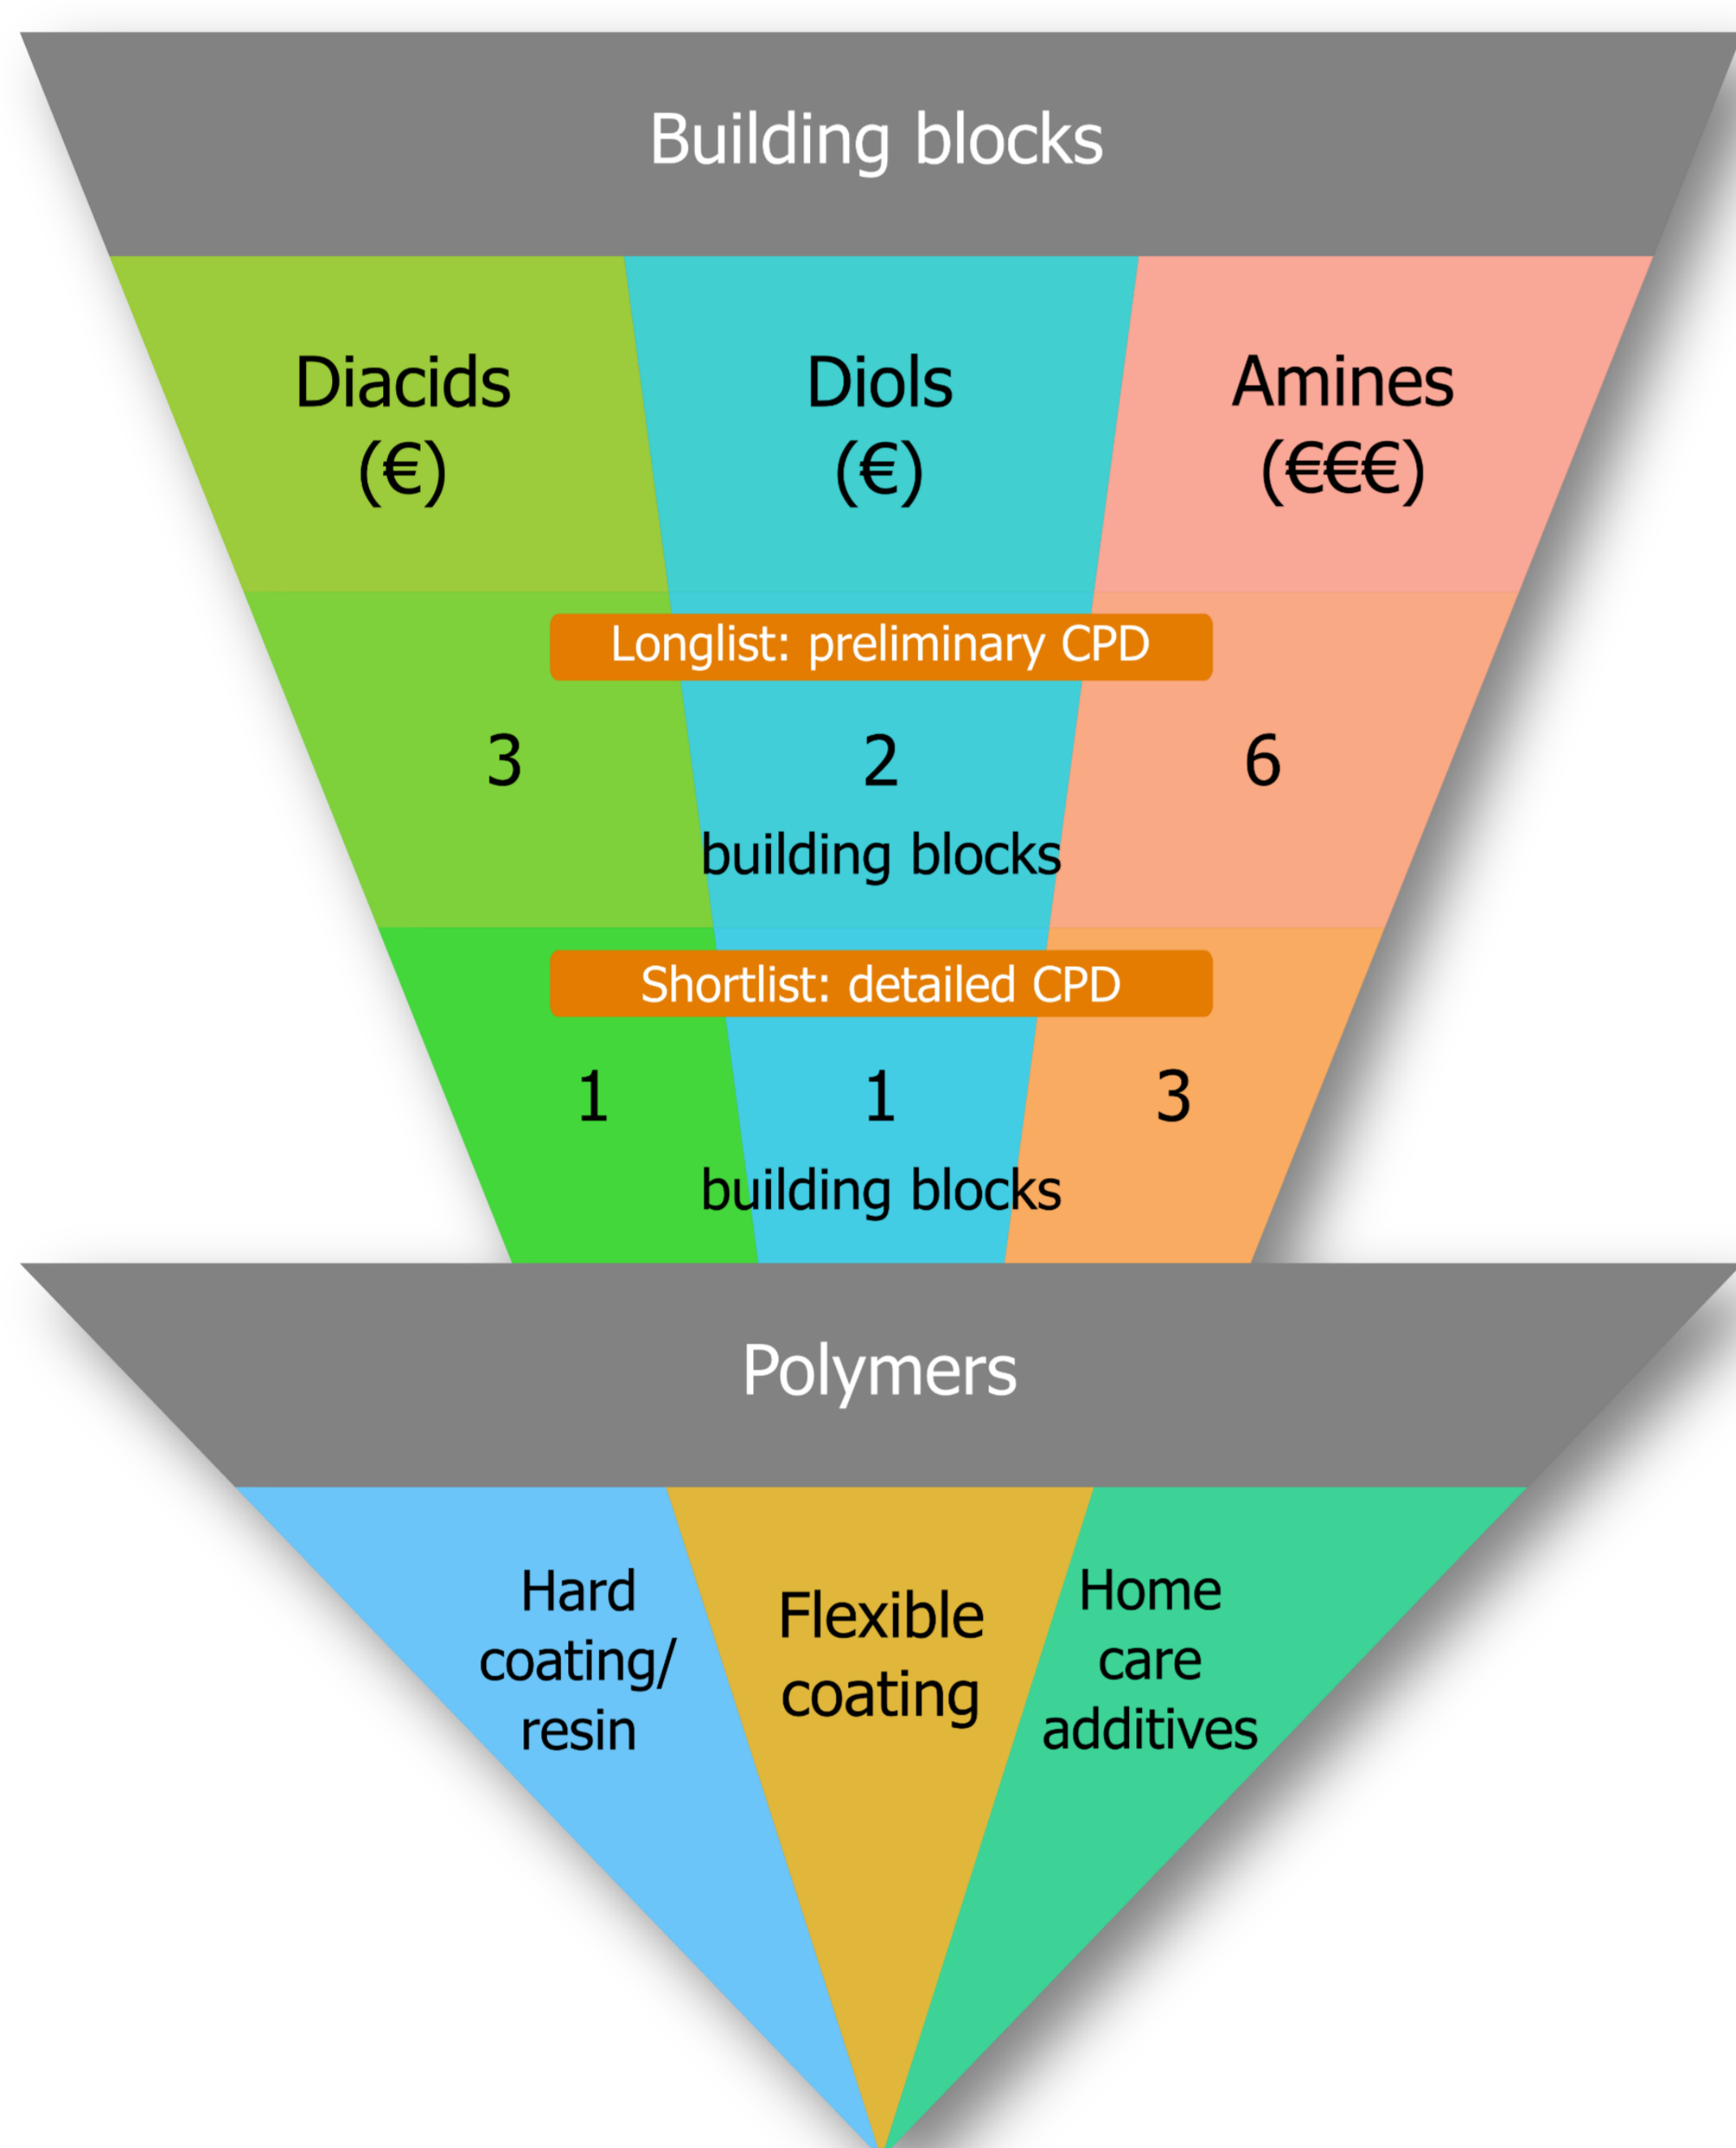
Building blocks

Diacids
(€)

Diols
(€)

Amines
(€€€)

Longlist: preliminary CPD

3

2

6

building blocks

Shortlist: detailed CPD

1

1

3

building blocks

Polymers

Hard coating/ resin

Flexible coating

Home care additives